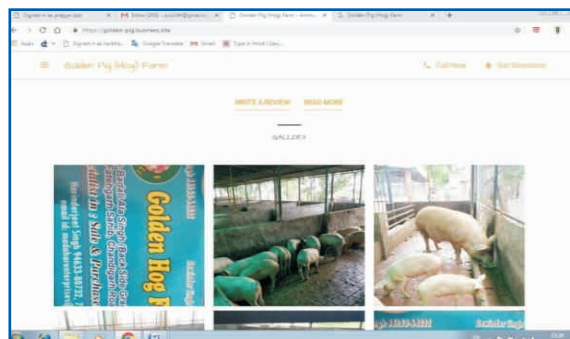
Signain in as prajjan.pdx
Inbox (283) - aux@gmail.com
Golden Pig (Hog) Farm
Golden Pig (Hog) Farm

https://golden-pig.business.site

Apps
Google Translate
Gmail
Type in Hindi (Devanagari)

Golden Pig (Hog) Farm

Call now
Get directions

WRITE A REVIEW
READ MORE

GALLERY

Golden Hog F
Jaskaran Singh
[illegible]